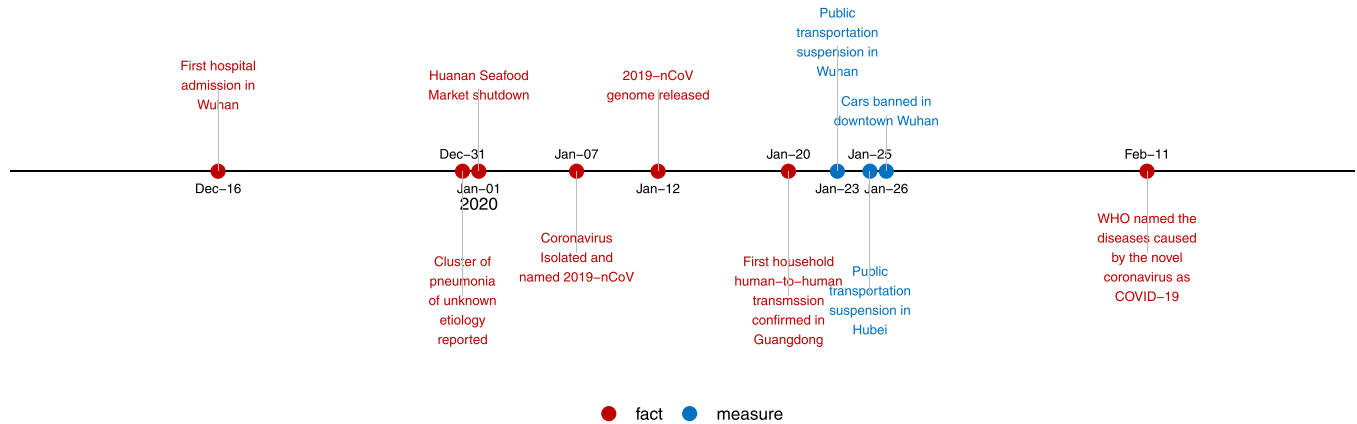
Public transportation suspension in Wuhan

First hospital admission in Wuhan

Huanan Seafood Market shutdown

2019−nCoV genome released

Cars banned in downtown Wuhan

Dec−31

Jan−07

Jan−20

Jan−25

Feb−11

Dec−16

Jan−01

2020

Jan−12

Jan−23

Jan−26

Cluster of pneumonia of unknown etiology reported

Coronavirus Isolated and named 2019−nCoV

First household human−to−human transmssion confirmed in Guangdong

Public transportation suspension in Hubei

WHO named the diseases caused by the novel coronavirus as COVID−19

fact

measure